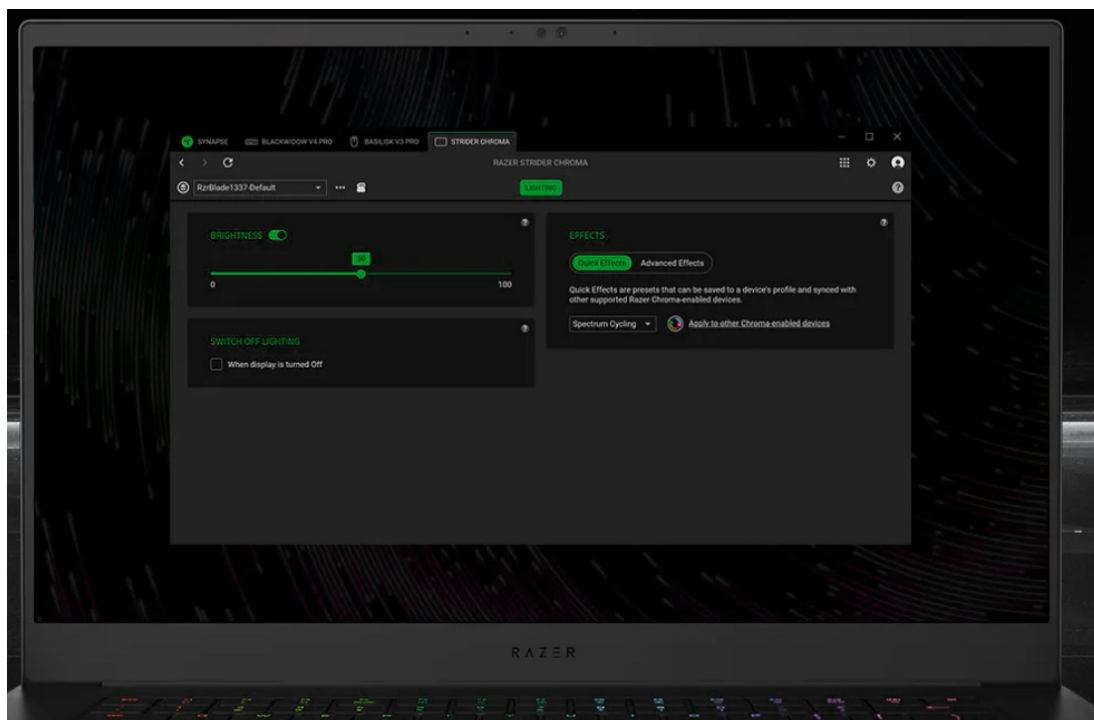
SYNAPSE BLACKWIDOW V4 PRO BASILISK V3 PRO STRIDER CHROMA

RAZER STRIDER CHROMA

RzrBlade1337-Default

LIGHTING

BRIGHTNESS

50

0

100

SWITCH OFF LIGHTING

When display is turned Off

EFFECTS

Quick Effects Advanced Effects

Quick Effects are presets that can be saved to a device's profile and synced with other supported Razer Chroma-enabled devices.

Spectrum Cycling

Apply to other Chroma-enabled devices

RAZER